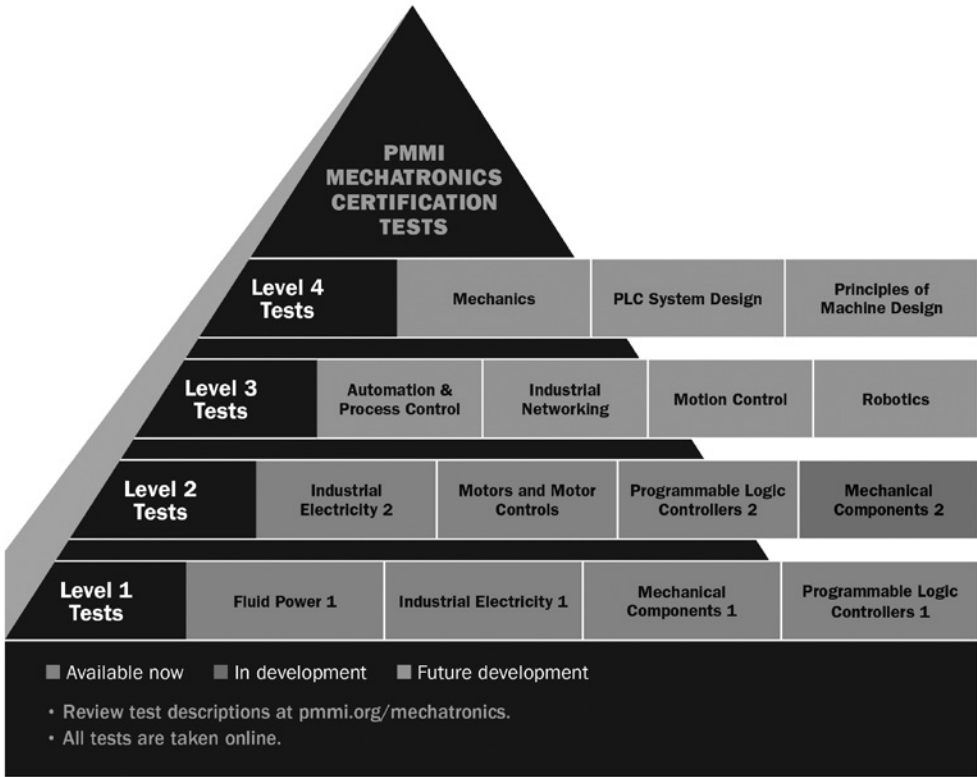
PMMI MECHATRONICS CERTIFICATION TESTS

Level 4 Tests
Mechanics
PLC System Design
Principles of Machine Design

Level 3 Tests
Automation & Process Control
Industrial Networking
Motion Control
Robotics

Level 2 Tests
Industrial Electricity 2
Motors and Motor Controls
Programmable Logic Controllers 2
Mechanical Components 2

Level 1 Tests
Fluid Power 1
Industrial Electricity 1
Mechanical Components 1
Programmable Logic Controllers 1

Available now
In development
Future development

• Review test descriptions at pmmi.org/mechatronics.
• All tests are taken online.